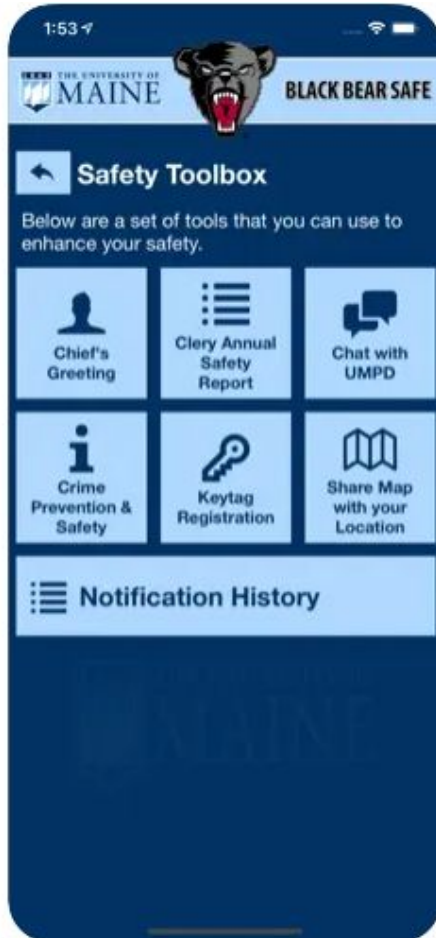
1:53

THE UNIVERSITY OF MAINE

BLACK BEAR SAFE

Safety Toolbox

Below are a set of tools that you can use to enhance your safety.

Chief's Greeting

Clery Annual Safety Report

Chat with UMPD

Crime Prevention & Safety

Keytag Registration

Share Map with your Location

Notification History

MAINE